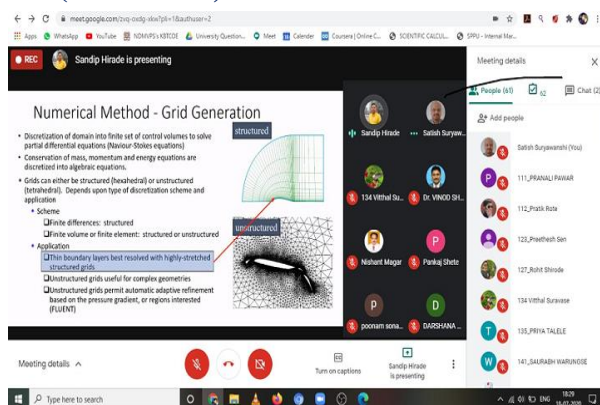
meet.google.com/zvq-oxdg-skw?pli=1&authuser=2

Apps WhatsApp YouTube NDMVPS's KBTCOE University Question... Meet Calender Coursera | Online C... SCIENTIFIC CALCUL... SPPU - Internal Mar...

REC Sandip Hirade is presenting

Numerical Method - Grid Generation

• Discretization of domain into finite set of control volumes to solve partial differential equations (Naviour-Stokes equations)
• Conservation of mass, momentum and energy equations are discretized into algebraic equations.
• Grids can either be structured (hexahedral) or unstructured (tetrahedral). Depends upon type of discretization scheme and application
• Scheme
□Finite differences: structured
□Finite volume or finite element: structured or unstructured
• Application
□Thin boundary layers best resolved with highly-stretched structured grids
□Unstructured grids useful for complex geometries
□Unstructured grids permit automatic adaptive refinement based on the pressure gradient, or regions interested (FLUENT)

structured

unstructured

Sandip Hirade
Satish Suryaw...
134 Vitthal Su...
Dr. VINOD SH...
Nishant Magar
Pankaj Shete
poonam sona...
DARSHANA ...

Meeting details

People (61)
62
Chat (2

Add people

Satish Suryawanshi (You)
111_PRANALI PAWAR
112_Pratik Rote
123_Preethesh Sen
127_Rohit Shirode
134 Vitthal Suravase
135_PRIYA TALELE
141_SAURABH WARUNGSE

Meeting details

Turn on captions
Sandip Hirade is presenting

Type here to search

ENG 18:29 16-07-2020